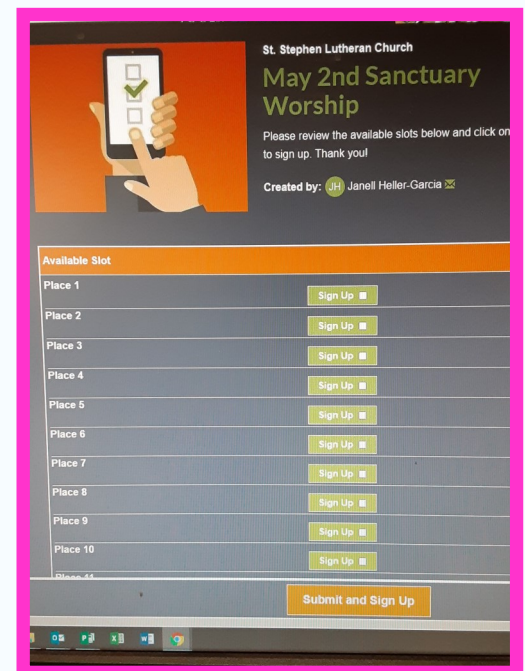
St. Stephen Lutheran Church

May 2nd Sanctuary Worship

Please review the available slots below and click on to sign up. Thank you!

Created by: JH Janell Heller-Garcia

| Available Slot | |
|---|---|
| Place 1 | Sign Up |
| Place 2 | Sign Up |
| Place 3 | Sign Up |
| Place 4 | Sign Up |
| Place 5 | Sign Up |
| Place 6 | Sign Up |
| Place 7 | Sign Up |
| Place 8 | Sign Up |
| Place 9 | Sign Up |
| Place 10 | Sign Up |
| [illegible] | |

Submit and Sign Up